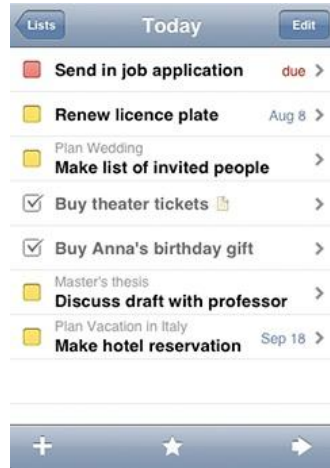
Lists
Today
Edit

Send in job application due

Renew licence plate Aug 8

Plan Wedding
Make list of invited people

Buy theater tickets

Buy Anna's birthday gift

Master's thesis
Discuss draft with professor

Plan Vacation in Italy
Make hotel reservation Sep 18